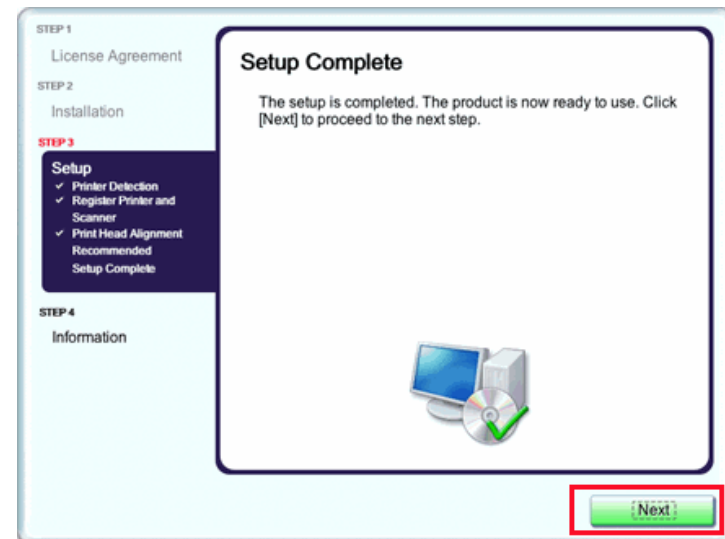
STEP 1
License Agreement
STEP 2
Installation
STEP 3
Setup
✓ Printer Detection
✓ Register Printer and Scanner
✓ Print Head Alignment Recommended
Setup Complete
STEP 4
Information

Setup Complete

The setup is completed. The product is now ready to use. Click [Next] to proceed to the next step.

Next